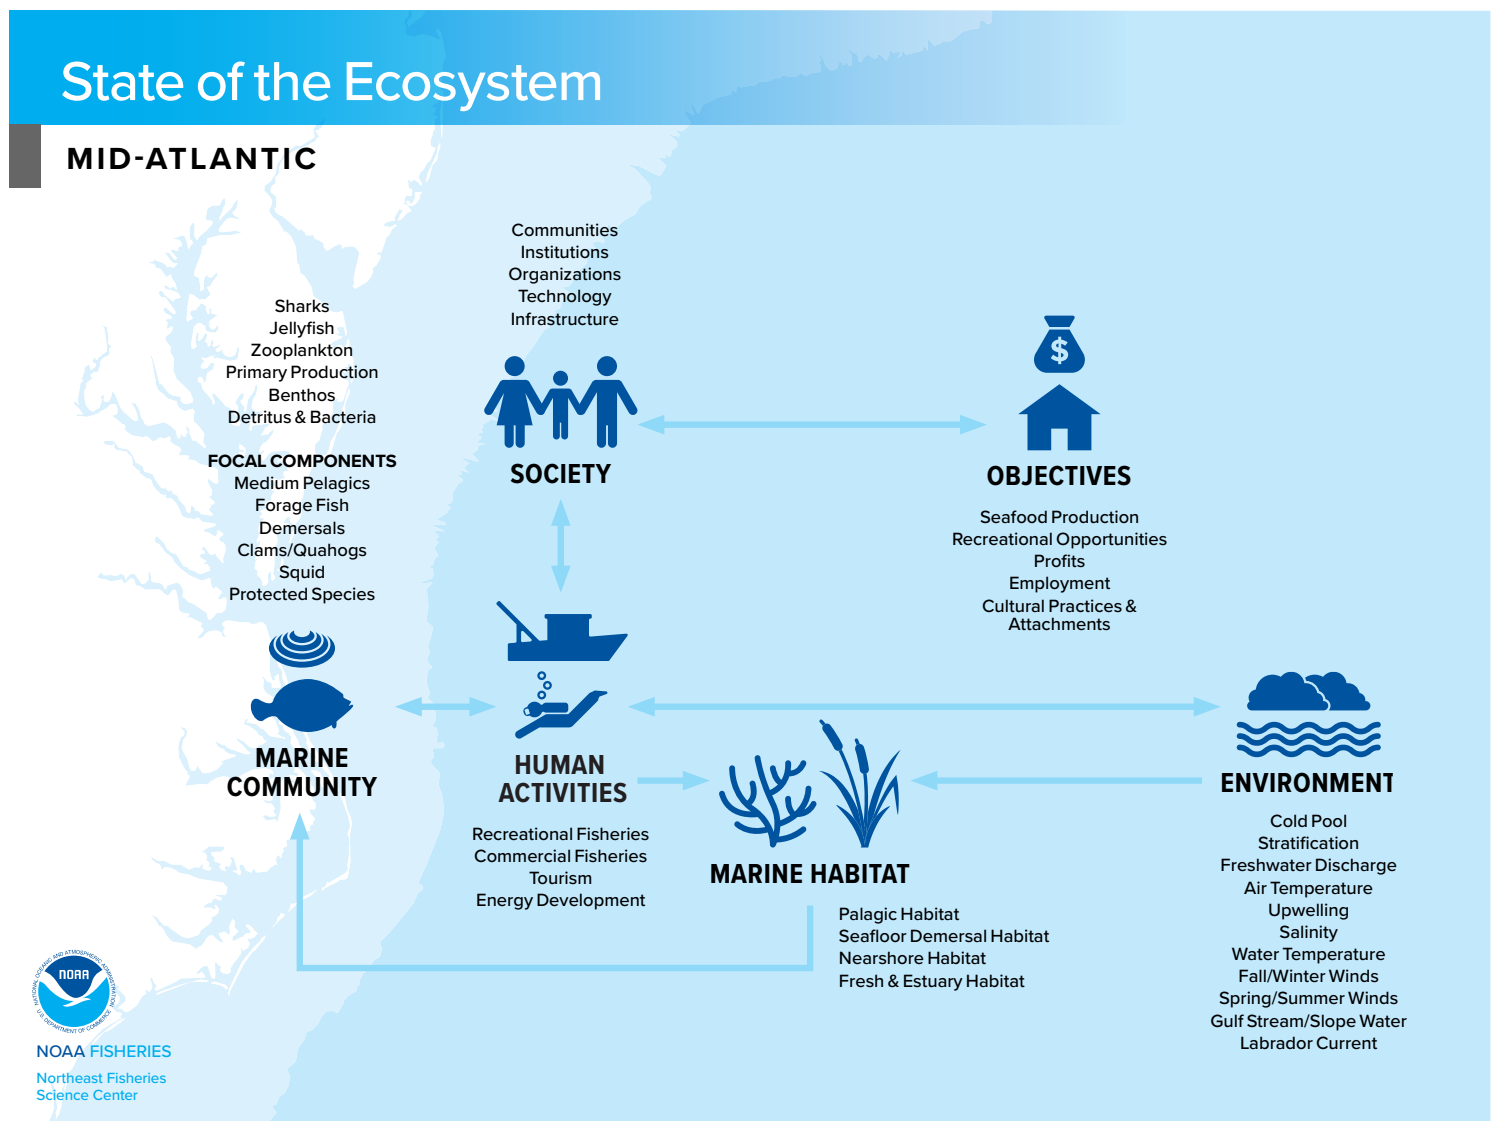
State of the Ecosystem

MID-ATLANTIC

Sharks
Jellyfish
Zooplankton
Primary Production
Benthos
Detritus & Bacteria

FOCAL COMPONENTS
Medium Pelagics
Forage Fish
Demersals
Clams/Quahogs
Squid
Protected Species

MARINE COMMUNITY

Communities
Institutions
Organizations
Technology
Infrastructure

SOCIETY

$

OBJECTIVES

Seafood Production
Recreational Opportunities
Profits
Employment
Cultural Practices & Attachments

HUMAN ACTIVITIES

Recreational Fisheries
Commercial Fisheries
Tourism
Energy Development

MARINE HABITAT

Palagic Habitat
Seafloor Demersal Habitat
Nearshore Habitat
Fresh & Estuary Habitat

ENVIRONMENT

Cold Pool
Stratification
Freshwater Discharge
Air Temperature
Upwelling
Salinity
Water Temperature
Fall/Winter Winds
Spring/Summer Winds
Gulf Stream/Slope Water
Labrador Current

NOAA
NATIONAL OCEANIC AND ATMOSPHERIC ADMINISTRATION
U.S. DEPARTMENT OF COMMERCE

NOAA FISHERIES
Northeast Fisheries Science Center